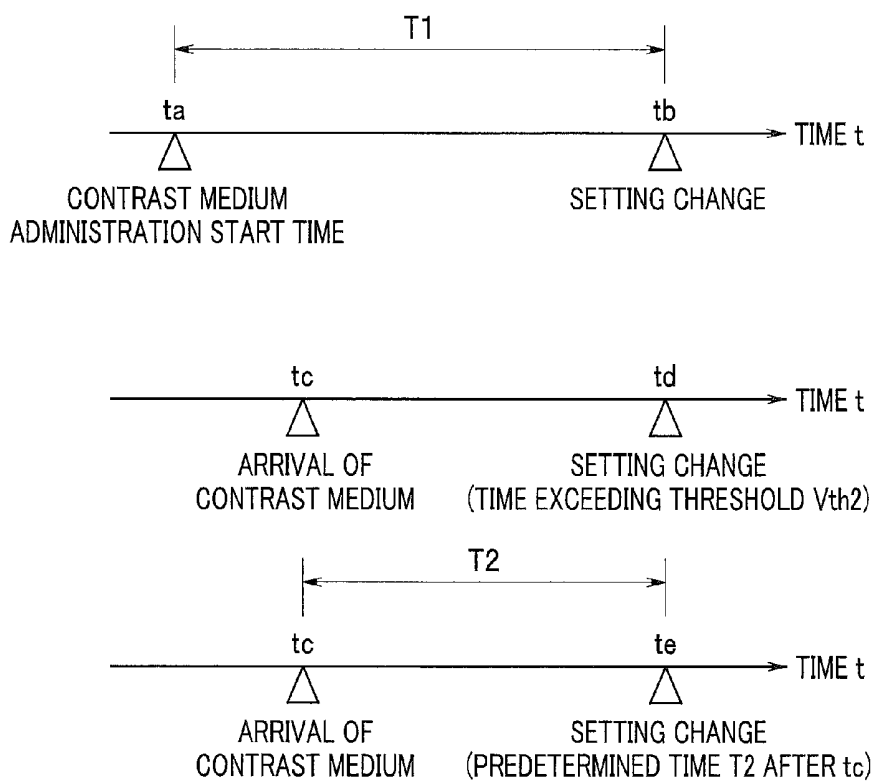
T1

ta

tb

TIME t

CONTRAST MEDIUM ADMINISTRATION START TIME

SETTING CHANGE

tc

td

TIME t

ARRIVAL OF CONTRAST MEDIUM

SETTING CHANGE (TIME EXCEEDING THRESHOLD Vth2)

T2

tc

te

TIME t

ARRIVAL OF CONTRAST MEDIUM

SETTING CHANGE (PREDETERMINED TIME T2 AFTER tc)